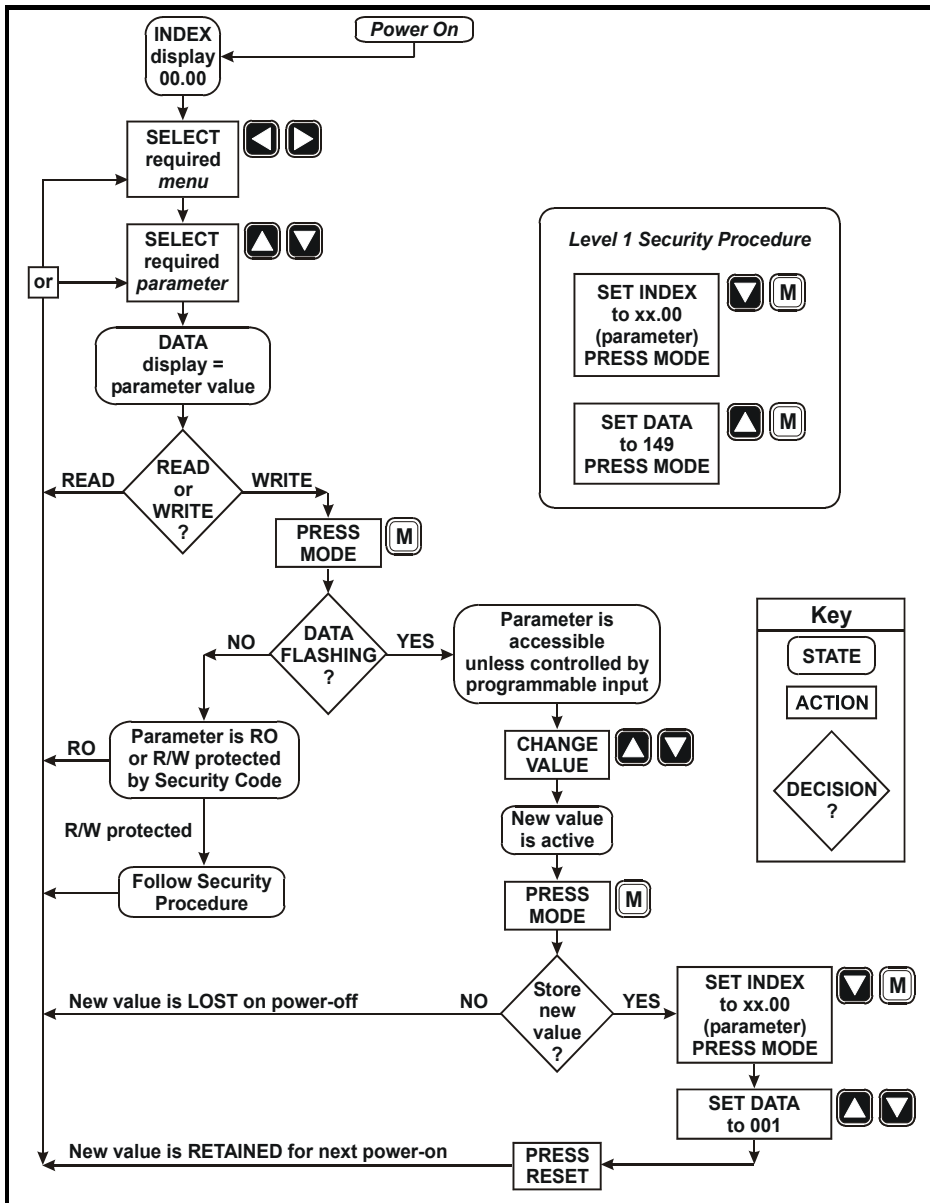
Power On

INDEX display 00.00

SELECT required menu

SELECT required parameter

or

DATA display = parameter value

READ

READ or WRITE ?

WRITE

PRESS MODE

M

NO

DATA FLASHING ?

YES

Parameter is accessible unless controlled by programmable input

RO

Parameter is RO or R/W protected by Security Code

R/W protected

Follow Security Procedure

CHANGE VALUE

New value is active

PRESS MODE

M

New value is LOST on power-off

NO

Store new value ?

YES

SET INDEX to xx.00 (parameter) PRESS MODE

M

SET DATA to 001

New value is RETAINED for next power-on

PRESS RESET

Level 1 Security Procedure

SET INDEX to xx.00 (parameter) PRESS MODE

M

SET DATA to 149 PRESS MODE

M

Key

STATE

ACTION

DECISION ?